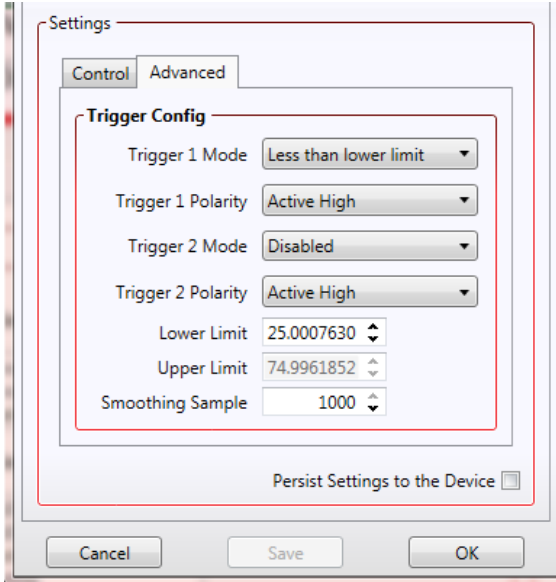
Settings

Control | Advanced

Trigger Config

Trigger 1 Mode | Less than lower limit
Trigger 1 Polarity | Active High
Trigger 2 Mode | Disabled
Trigger 2 Polarity | Active High
Lower Limit | 25.0007630
Upper Limit | 74.9961852
Smoothing Sample | 1000

Persist Settings to the Device

Cancel | Save | OK